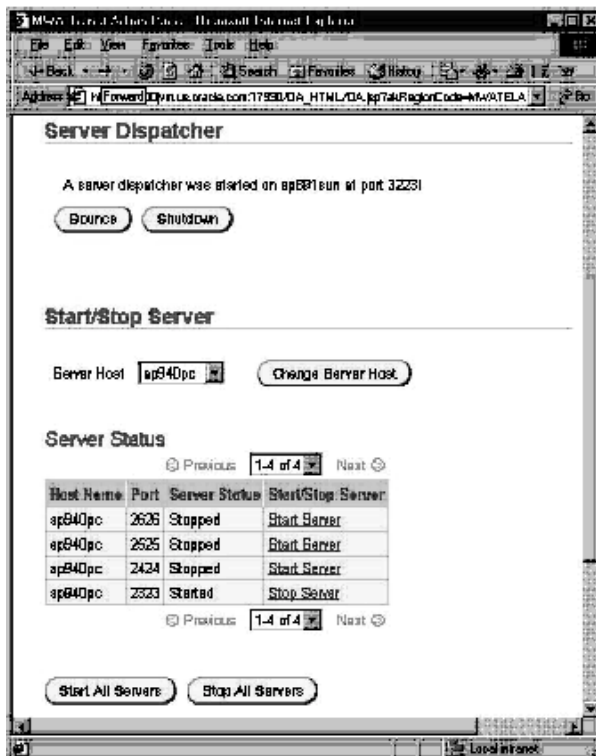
MWA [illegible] - Microsoft Internet Explorer

File Edit View Favorites Tools Help

Back Forward Search Favorites History

Address Forward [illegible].us.oracle.com:17990/OA_HTML/OA.jsp?akRegionCode=MWATELA

Server Dispatcher

A server dispatcher was started on ap891sun at port 32231

Bounce Shutdown

Start/Stop Server

Server Host ap940pc

Change Server Host

Server Status

Previous 1-4 of 4 Next

| Host Name | Port | Server Status | Start/Stop Server |
|---|---|---|---|
| ap940pc | 2626 | Stopped | Start Server |
| ap940pc | 2525 | Stopped | Start Server |
| ap940pc | 2424 | Stopped | Start Server |
| ap940pc | 2323 | Started | Stop Server |

Previous 1-4 of 4 Next

Start All Servers Stop All Servers

Local intranet